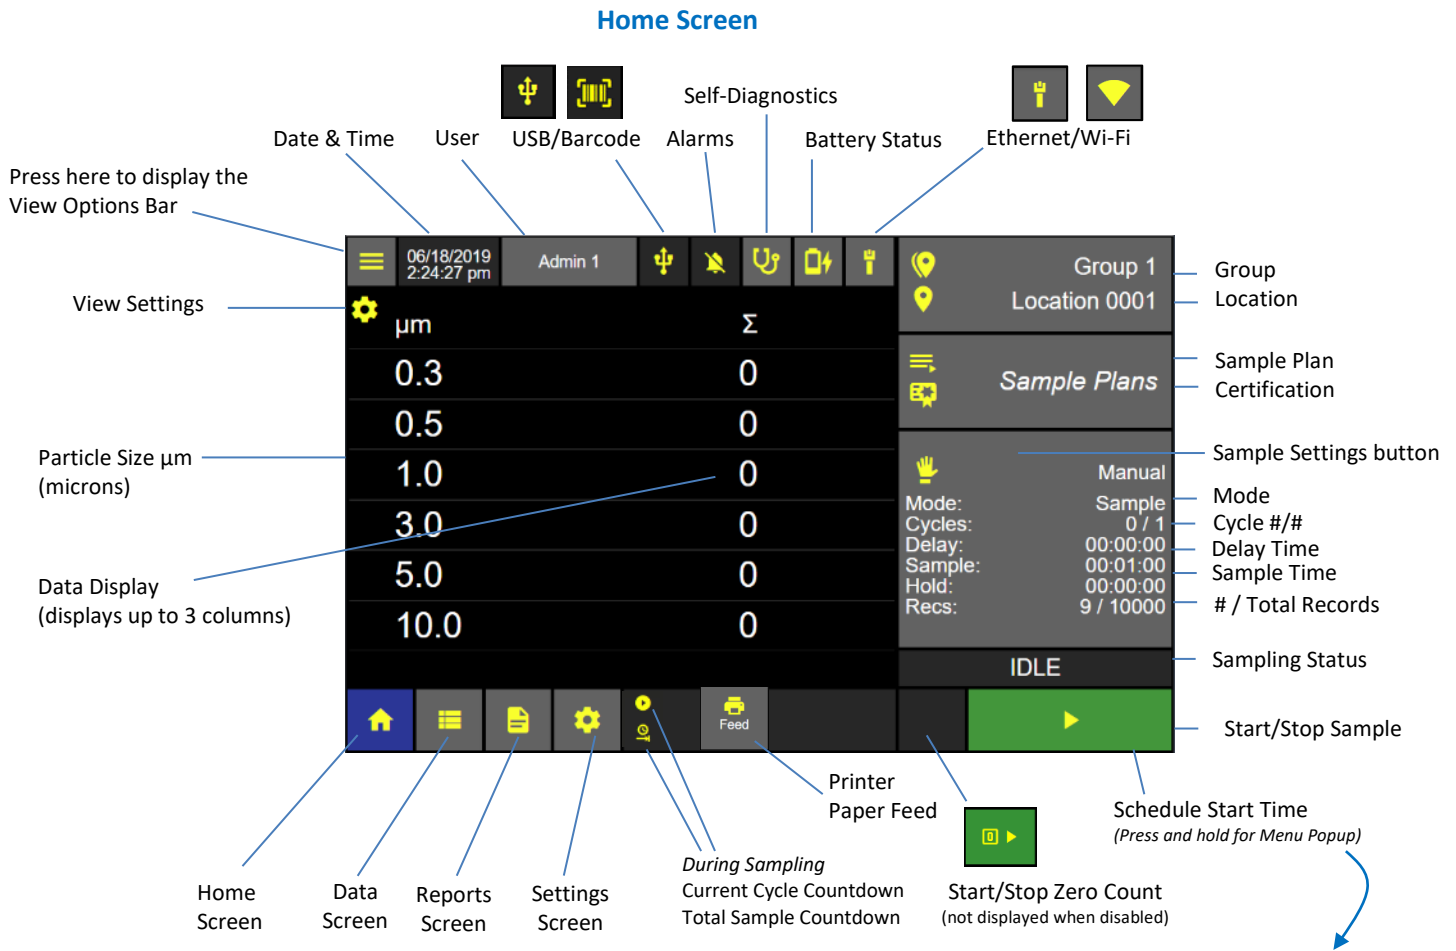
Home Screen

Self-Diagnostics

Date & Time User USB/Barcode Alarms Battery Status Ethernet/Wi-Fi

Press here to display the View Options Bar

06/18/2019
2:24:27 pm

Admin 1

Group 1
Location 0001

Group
Location

View Settings

µm

Σ

| 0.3 | 0 |
|---|---|
| 0.5 | 0 |
| 1.0 | 0 |
| 3.0 | 0 |
| 5.0 | 0 |
| 10.0 | 0 |

Sample Plans

Sample Plan
Certification

Particle Size µm (microns)

Manual

Sample Settings button

Mode: Sample
Cycles: 0 / 1
Delay: 00:00:00
Sample: 00:01:00
Hold: 00:00:00
Recs: 9 / 10000

Mode
Cycle #/#
Delay Time
Sample Time
# / Total Records

Data Display (displays up to 3 columns)

IDLE

Sampling Status

Feed

Start/Stop Sample

Printer Paper Feed

Schedule Start Time
(Press and hold for Menu Popup)

Home Screen

Data Screen

Reports Screen

Settings Screen

During Sampling
Current Cycle Countdown
Total Sample Countdown

Start/Stop Zero Count
(not displayed when disabled)